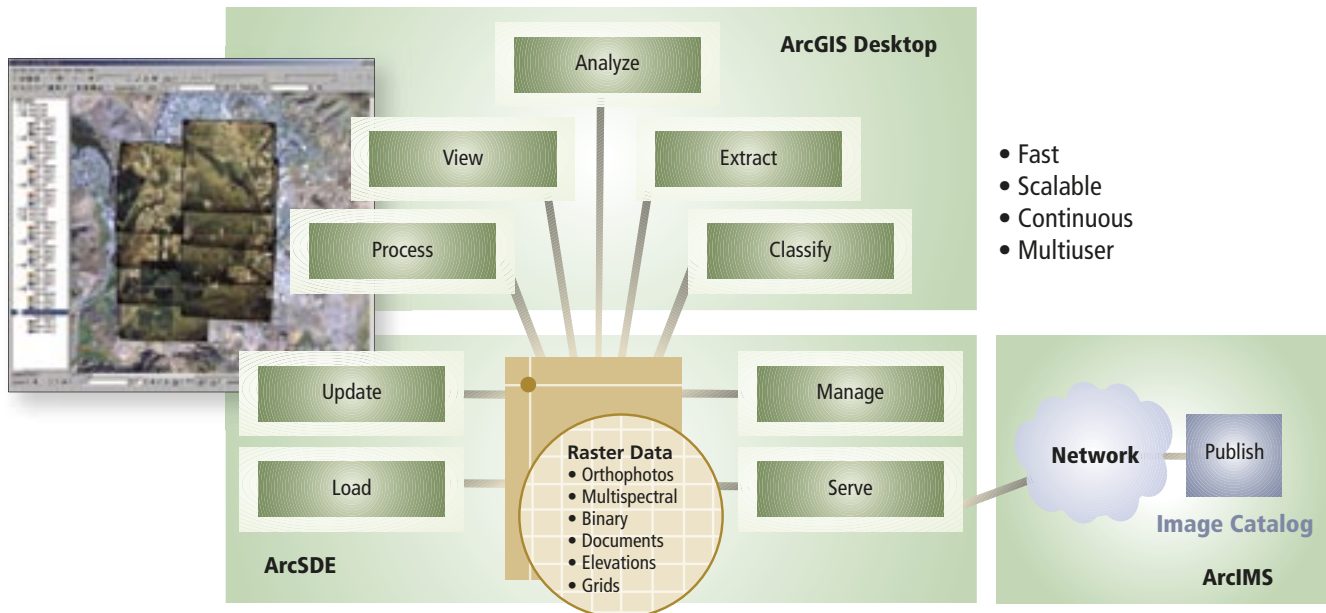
ArcGIS Desktop

Analyze

View

Extract

Process

Classify

• Fast
• Scalable
• Continuous
• Multiuser

Update

Manage

Load

Serve

Raster Data
• Orthophotos
• Multispectral
• Binary
• Documents
• Elevations
• Grids

ArcSDE

Network

Publish

Image Catalog

ArcIMS